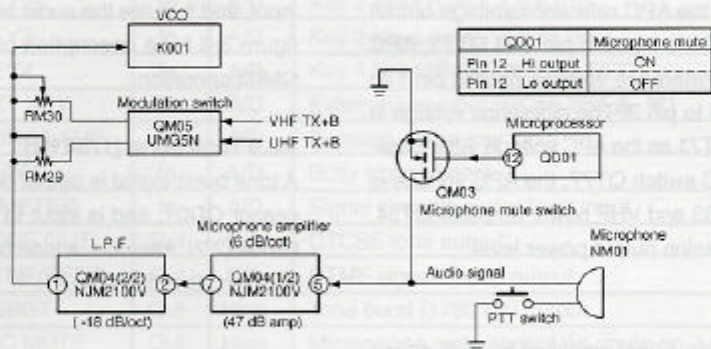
VCO
K001

Modulation switch
QM05
UMG5N
VHF TX+B
UHF TX+B
RM30
RM29

| QD01 | Microphone mute |
|---|---|
| Pin 12 Hi output | ON |
| Pin 12 Lo output | OFF |

Microprocessor
12
QD01
QM03
Microphone mute switch

L.P.F.
1
QM04(2/2)
NJM2100V
2
(+18 dB/oct)

Microphone amplifier
(6 dB/oct)
7
QM04(1/2)
NJM2100V
5
(47 dB amp)

Audio signal
Microphone
NM01
PTT switch